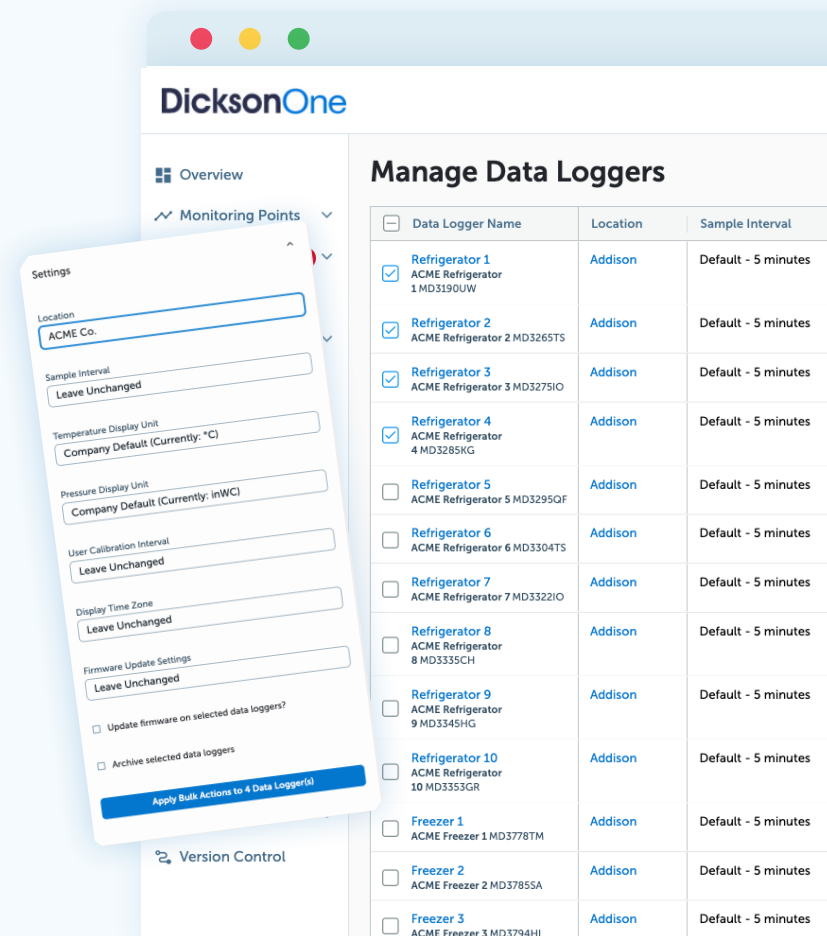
DicksonOne

Overview

Monitoring Points

Version Control

Settings

Location
ACME Co.

Sample Interval
Leave Unchanged

Temperature Display Unit
Company Default (Currently: °C)

Pressure Display Unit
Company Default (Currently: inWC)

User Calibration Interval
Leave Unchanged

Display Time Zone
Leave Unchanged

Firmware Update Settings
Leave Unchanged

Update firmware on selected data loggers?

Archive selected data loggers

Apply Bulk Actions to 4 Data Logger(s)

Manage Data Loggers

| Data Logger Name | Location | Sample Interval |
|---|---|---|
| Refrigerator 1 ACME Refrigerator 1 MD3190UW | Addison | Default - 5 minutes |
| Refrigerator 2 ACME Refrigerator 2 MD3265TS | Addison | Default - 5 minutes |
| Refrigerator 3 ACME Refrigerator 3 MD3275IO | Addison | Default - 5 minutes |
| Refrigerator 4 ACME Refrigerator 4 MD3285KG | Addison | Default - 5 minutes |
| Refrigerator 5 ACME Refrigerator 5 MD3295QF | Addison | Default - 5 minutes |
| Refrigerator 6 ACME Refrigerator 6 MD3304TS | Addison | Default - 5 minutes |
| Refrigerator 7 ACME Refrigerator 7 MD3322IO | Addison | Default - 5 minutes |
| Refrigerator 8 ACME Refrigerator 8 MD3335CH | Addison | Default - 5 minutes |
| Refrigerator 9 ACME Refrigerator 9 MD3345HG | Addison | Default - 5 minutes |
| Refrigerator 10 ACME Refrigerator 10 MD3353GR | Addison | Default - 5 minutes |
| Freezer 1 ACME Freezer 1 MD3778TM | Addison | Default - 5 minutes |
| Freezer 2 ACME Freezer 2 MD3785SA | Addison | Default - 5 minutes |
| Freezer 3 ACME Freezer 3 MD3794HI | Addison | Default - 5 minutes |